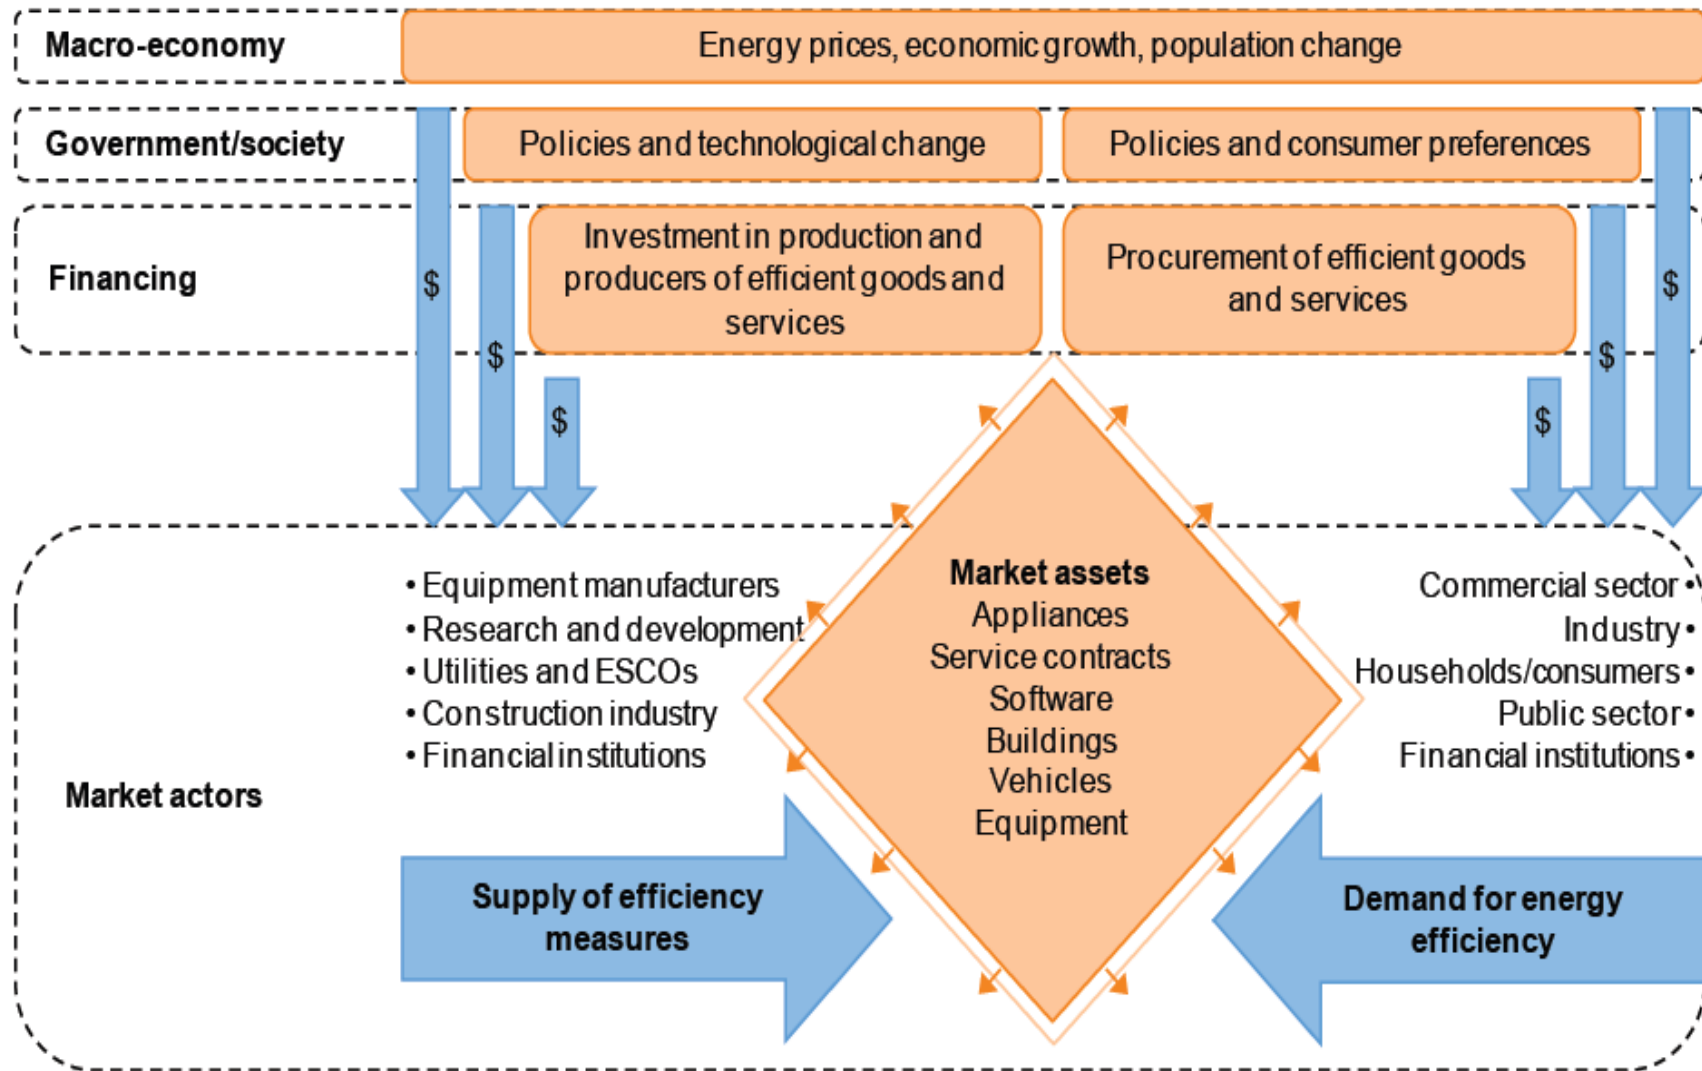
Macro-economy

Energy prices, economic growth, population change

Government/society

Policies and technological change

Policies and consumer preferences

Financing

Investment in production and producers of efficient goods and services

Procurement of efficient goods and services

$

$

$

$

$

$

Market assets
Appliances
Service contracts
Software
Buildings
Vehicles
Equipment

• Equipment manufacturers
• Research and development
• Utilities and ESCOs
• Construction industry
• Financial institutions

Commercial sector •
Industry •
Households/consumers •
Public sector •
Financial institutions •

Market actors

Supply of efficiency measures

Demand for energy efficiency